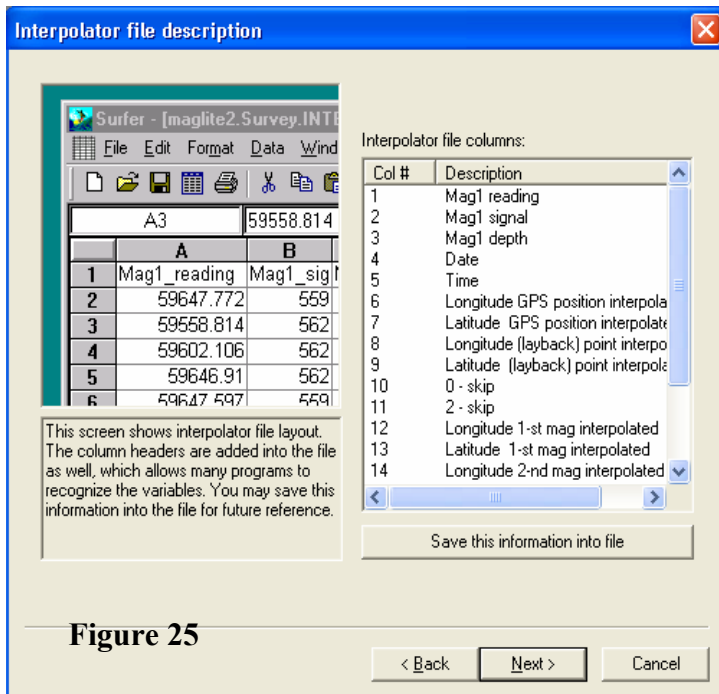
Interpolator file description

Surfer - [maglite2.Survey.INTE

File Edit Format Data Wind

| | A | B |
|---|---|---|
| A3 | 59558.814 | |
| 1 | Mag1_reading | Mag1_sig |
| 2 | 59647.772 | 559 |
| 3 | 59558.814 | 562 |
| 4 | 59602.106 | 562 |
| 5 | 59646.91 | 562 |
| 6 | 59647.597 | 559 |

This screen shows interpolator file layout. The column headers are added into the file as well, which allows many programs to recognize the variables. You may save this information into the file for future reference.

Interpolator file columns:

| Col # | Description |
|---|---|
| 1 | Mag1 reading |
| 2 | Mag1 signal |
| 3 | Mag1 depth |
| 4 | Date |
| 5 | Time |
| 6 | Longitude GPS position interpola |
| 7 | Latitude GPS position interpolate |
| 8 | Longitude (layback) point interpo |
| 9 | Latitude (layback) point interpola |
| 10 | 0 - skip |
| 11 | 2 - skip |
| 12 | Longitude 1-st mag interpolated |
| 13 | Latitude 1-st mag interpolated |
| 14 | Longitude 2-nd mag interpolated |

Save this information into file

Figure 25

< Back Next > Cancel